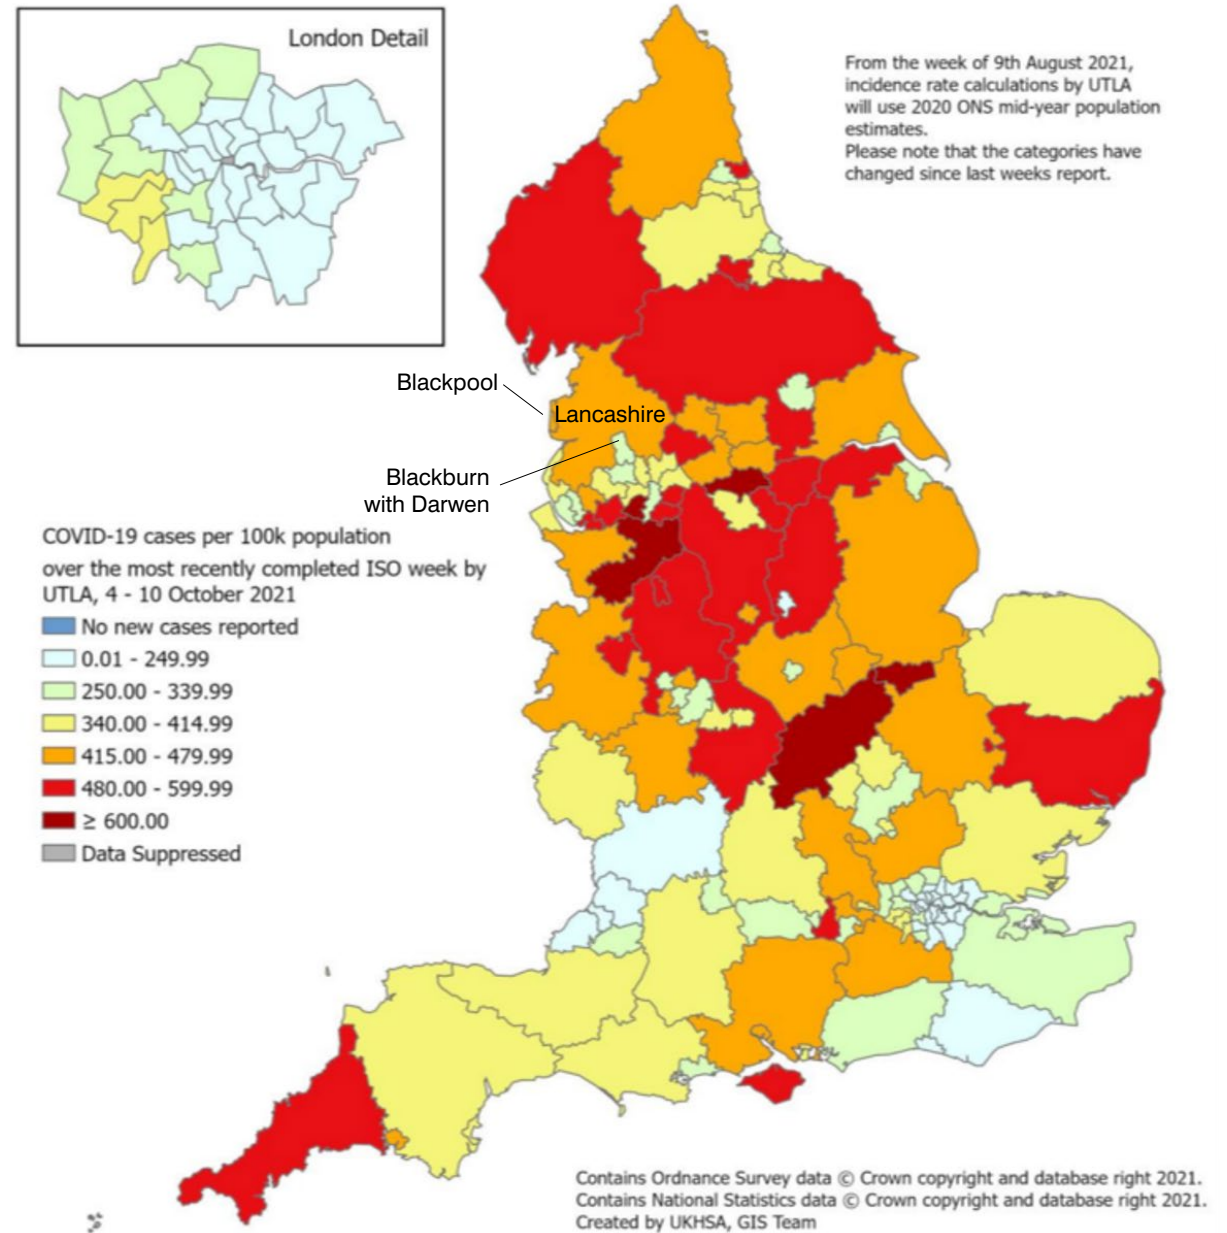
London Detail

From the week of 9th August 2021, incidence rate calculations by UTLA will use 2020 ONS mid-year population estimates.
Please note that the categories have changed since last weeks report.

Blackpool

Lancashire

Blackburn with Darwen

COVID-19 cases per 100k population over the most recently completed ISO week by UTLA, 4 - 10 October 2021

No new cases reported
0.01 - 249.99
250.00 - 339.99
340.00 - 414.99
415.00 - 479.99
480.00 - 599.99
≥ 600.00
Data Suppressed

Contains Ordnance Survey data © Crown copyright and database right 2021.
Contains National Statistics data © Crown copyright and database right 2021.
Created by UKHSA, GIS Team